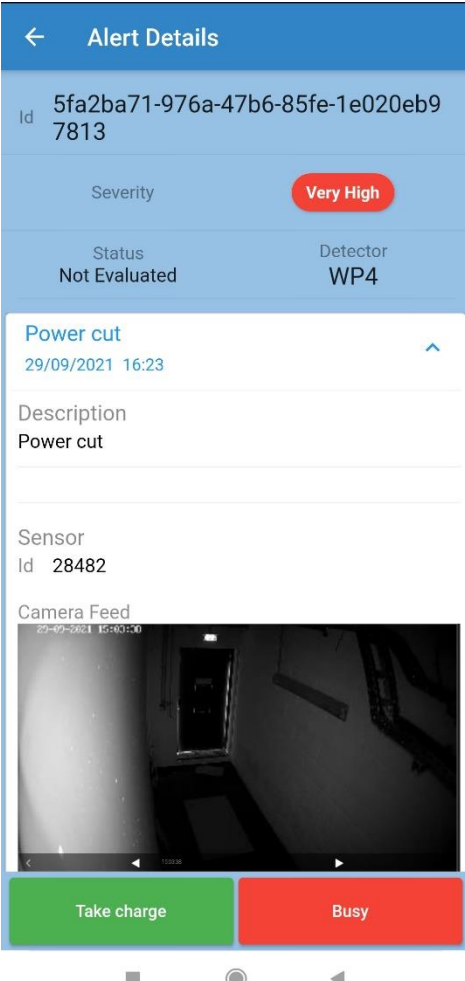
Alert Details

Id 5fa2ba71-976a-47b6-85fe-1e020eb97813

Severity Very High

Status
Not Evaluated

Detector
WP4

Power cut
29/09/2021 16:23

Description
Power cut

Sensor
Id 28482

Camera Feed

29-09-2021 15:03:30

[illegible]

Take charge

Busy